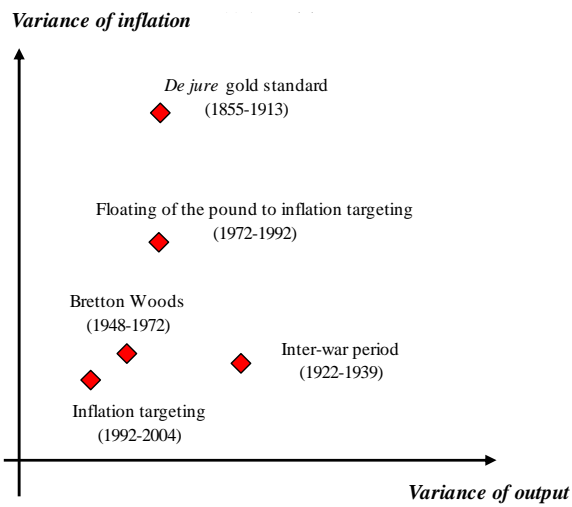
Variance of inflation

De jure gold standard (1855-1913)

Floating of the pound to inflation targeting (1972-1992)

Bretton Woods (1948-1972)

Inter-war period (1922-1939)

Inflation targeting (1992-2004)

Variance of output